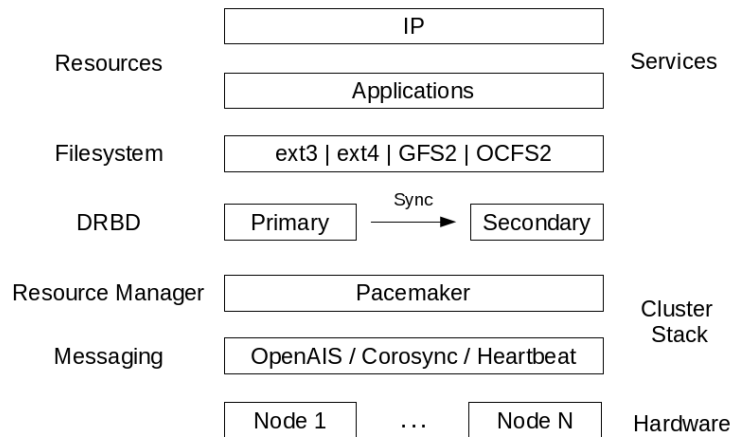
IP

Resources

Services

Applications

Filesystem

ext3 | ext4 | GFS2 | OCFS2

DRBD

Primary

Sync

Secondary

Resource Manager

Pacemaker

Cluster Stack

Messaging

OpenAIS / Corosync / Heartbeat

Node 1

...

Node N

Hardware